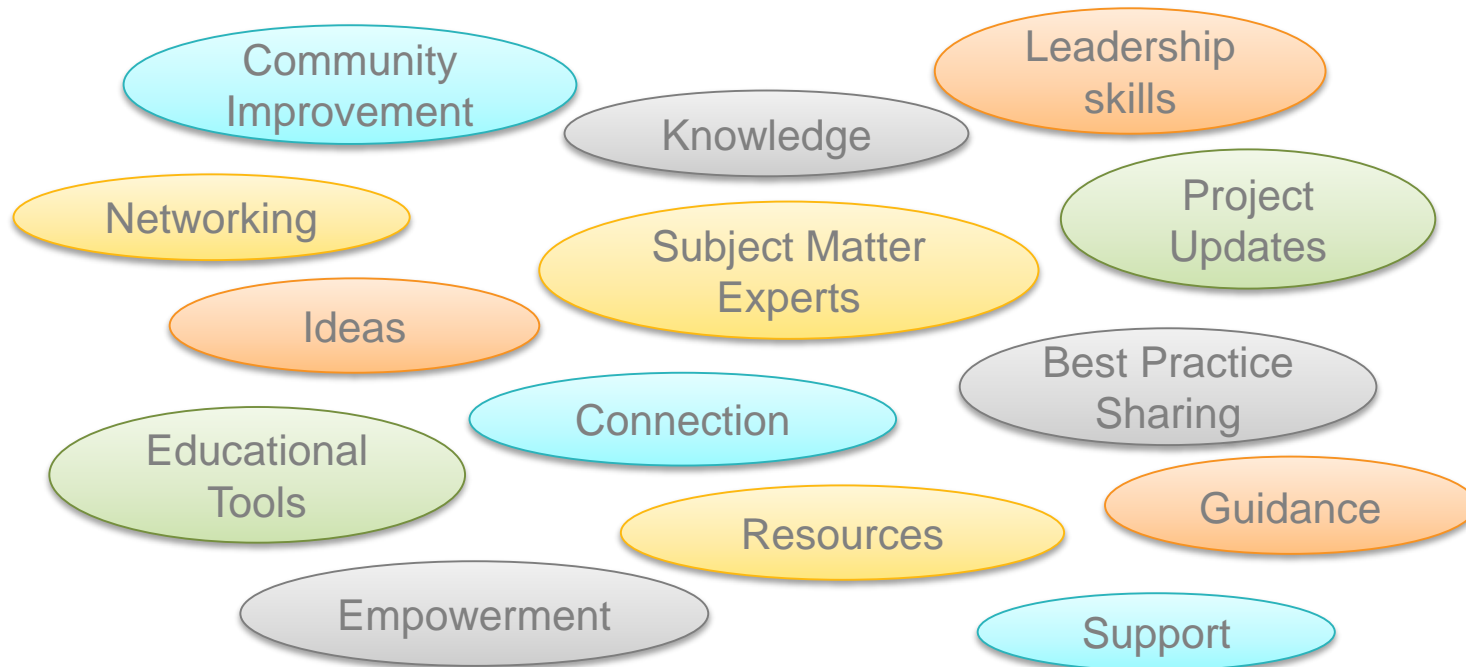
Community Improvement

Leadership skills

Knowledge

Networking

Project Updates

Subject Matter Experts

Ideas

Best Practice Sharing

Connection

Educational Tools

Guidance

Resources

Empowerment

Support